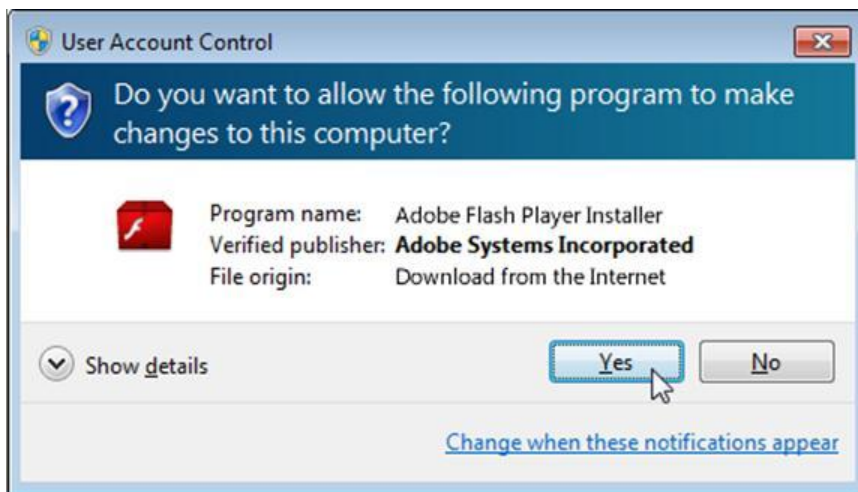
User Account Control

Do you want to allow the following program to make changes to this computer?

Program name: Adobe Flash Player Installer
Verified publisher: Adobe Systems Incorporated
File origin: Download from the Internet

Show details

Yes

No

Change when these notifications appear